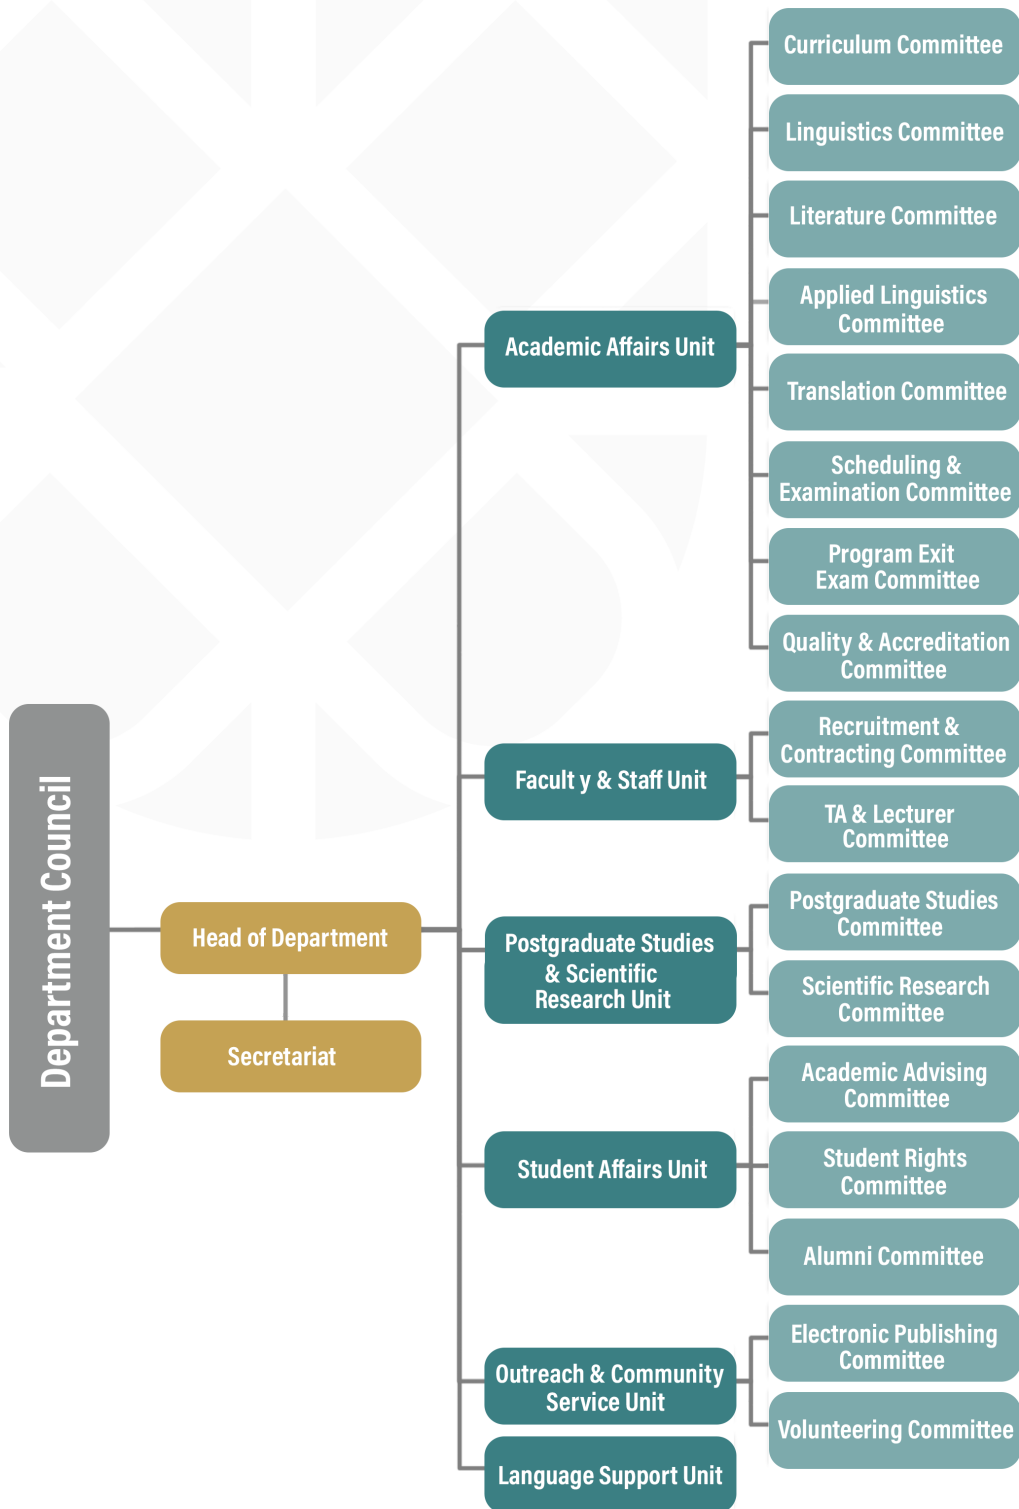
Department Council

Head of Department

Secretariat

Academic Affairs Unit

Curriculum Committee

Linguistics Committee

Literature Committee

Applied Linguistics Committee

Translation Committee

Scheduling & Examination Committee

Program Exit Exam Committee

Quality & Accreditation Committee

Facult y & Staff Unit

Recruitment & Contracting Committee

TA & Lecturer Committee

Postgraduate Studies & Scientific Research Unit

Postgraduate Studies Committee

Scientific Research Committee

Student Affairs Unit

Academic Advising Committee

Student Rights Committee

Alumni Committee

Outreach & Community Service Unit

Electronic Publishing Committee

Volunteering Committee

Language Support Unit